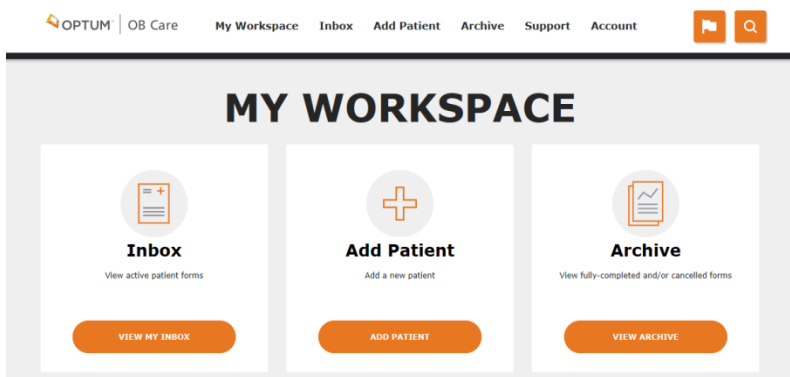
OPTUM™ | OB Care

My Workspace Inbox Add Patient Archive Support Account

MY WORKSPACE

Inbox

View active patient forms

VIEW MY INBOX

Add Patient

Add a new patient

ADD PATIENT

Archive

View fully-completed and/or cancelled forms

VIEW ARCHIVE